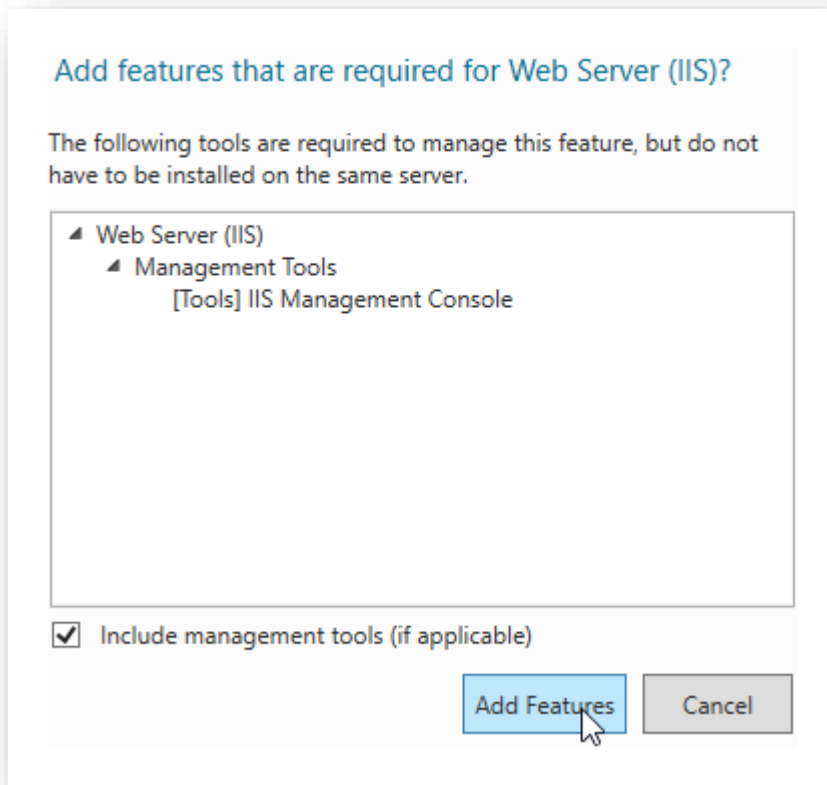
Add features that are required for Web Server (IIS)?

The following tools are required to manage this feature, but do not have to be installed on the same server.

◢ Web Server (IIS)
◢ Management Tools
[Tools] IIS Management Console

☑ Include management tools (if applicable)

Add Features

Cancel